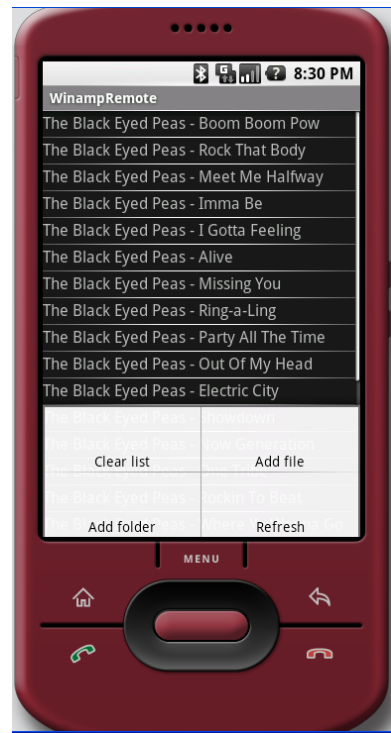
8:30 PM

WinampRemote

The Black Eyed Peas - Boom Boom Pow
The Black Eyed Peas - Rock That Body
The Black Eyed Peas - Meet Me Halfway
The Black Eyed Peas - Imma Be
The Black Eyed Peas - I Gotta Feeling
The Black Eyed Peas - Alive
The Black Eyed Peas - Missing You
The Black Eyed Peas - Ring-a-Ling
The Black Eyed Peas - Party All The Time
The Black Eyed Peas - Out Of My Head
The Black Eyed Peas - Electric City
The Black Eyed Peas - Showdown
The Black Eyed Peas - Now Generation
The Black Eyed Peas - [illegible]
The Black Eyed Peas - Rockin To Beat
The Black Eyed Peas - Where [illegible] Go

Clear list
Add file
Add folder
Refresh

MENU